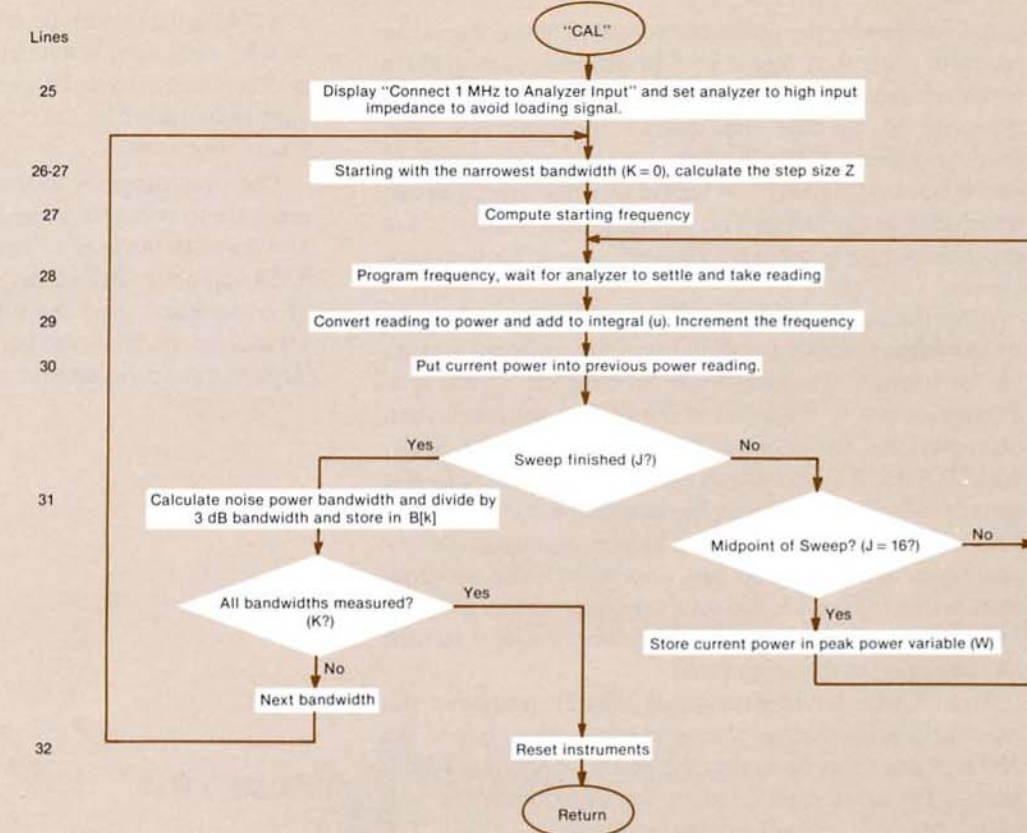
Lines

"CAL"

25

Display "Connect 1 MHz to Analyzer Input" and set analyzer to high input impedance to avoid loading signal.

26-27

Starting with the narrowest bandwidth (K = 0), calculate the step size Z

27

Compute starting frequency

28

Program frequency, wait for analyzer to settle and take reading

29

Convert reading to power and add to integral (u). Increment the frequency

30

Put current power into previous power reading.

Sweep finished (J?)

Yes

No

31

Calculate noise power bandwidth and divide by 3 dB bandwidth and store in B[k]

Midpoint of Sweep? (J = 16?)

No

Yes

Store current power in peak power variable (W)

All bandwidths measured? (K?)

Yes

No

Next bandwidth

32

Reset instruments

Return